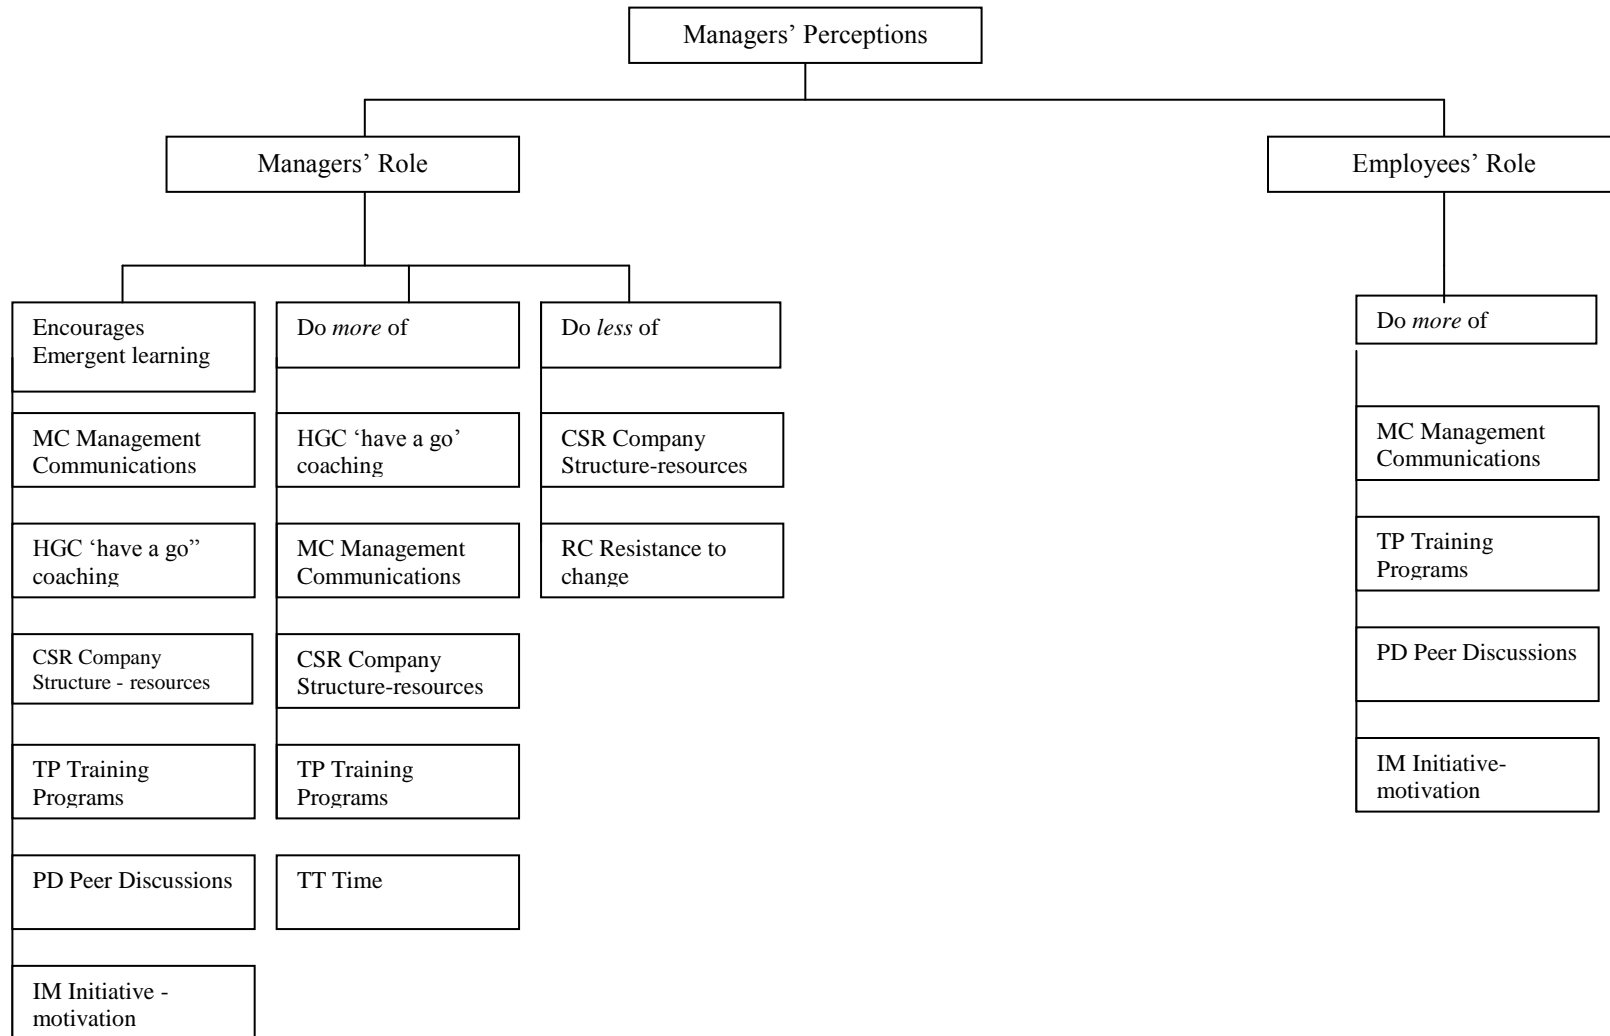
Managers' Perceptions

Managers' Role

Employees' Role

Encourages Emergent learning

MC Management Communications

HGC 'have a go" coaching

CSR Company Structure - resources

TP Training Programs

PD Peer Discussions

IM Initiative - motivation

Do *more* of

HGC 'have a go' coaching

MC Management Communications

CSR Company Structure-resources

TP Training Programs

TT Time

Do *less* of

CSR Company Structure-resources

RC Resistance to change

Do *more* of

MC Management Communications

TP Training Programs

PD Peer Discussions

IM Initiative-motivation